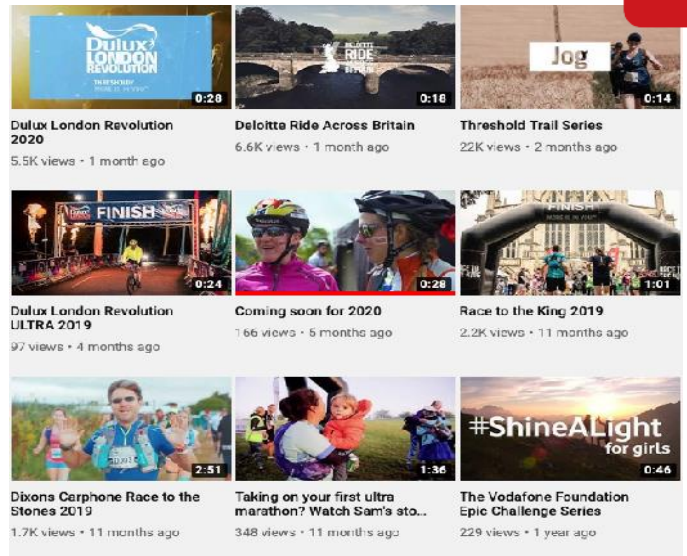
Dulux LONDON REVOLUTION

0:28

Dulux London Revolution 2020

5.5K views • 1 month ago

DELOITTE RIDE ACROSS BRITAIN

0:18

Deloitte Ride Across Britain

6.6K views • 1 month ago

Jog

0:14

Threshold Trail Series

22K views • 2 months ago

FINISH

0:24

Dulux London Revolution ULTRA 2019

97 views • 4 months ago

0:28

Coming soon for 2020

166 views • 5 months ago

FINISH

1:01

Race to the King 2019

2.2K views • 11 months ago

2:51

Dixons Carphone Race to the Stones 2019

1.7K views • 11 months ago

1:36

Taking on your first ultra marathon? Watch Sam's sto...

348 views • 11 months ago

#ShineALight for girls

0:46

The Vodafone Foundation Epic Challenge Series

229 views • 1 year ago